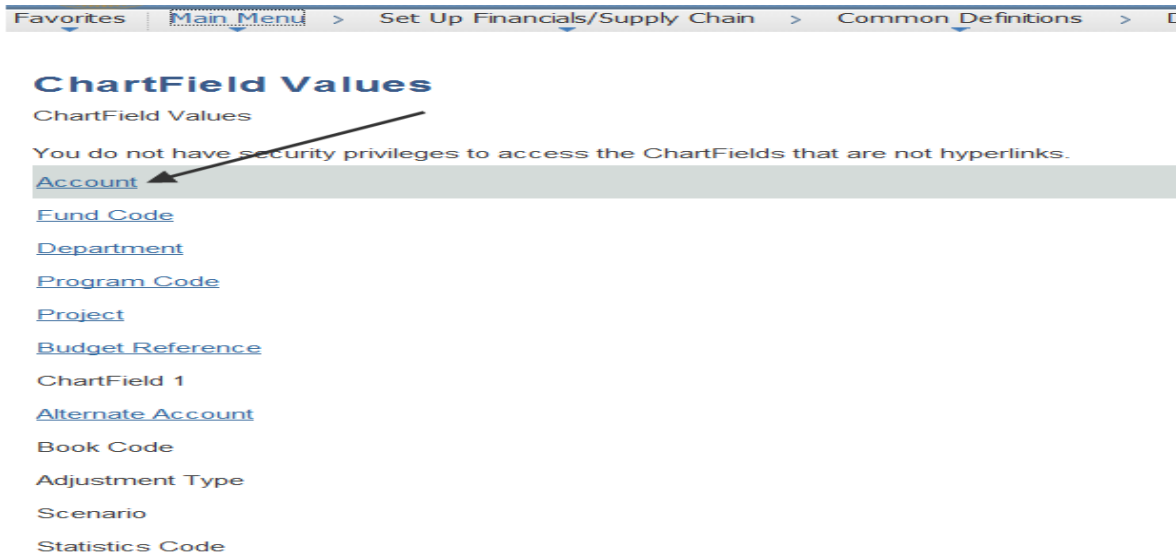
Favorites | Main Menu > Set Up Financials/Supply Chain > Common Definitions > D

ChartField Values

ChartField Values

You do not have security privileges to access the ChartFields that are not hyperlinks.

Account

Fund Code

Department

Program Code

Project

Budget Reference

ChartField 1

Alternate Account

Book Code

Adjustment Type

Scenario

Statistics Code